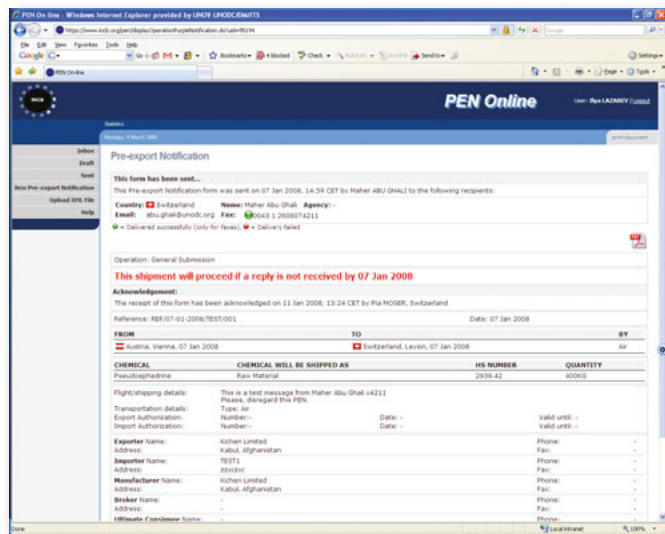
PEN On-line - Windows Internet Explorer provided by UNOV UNODC/DM/ITS

https://www.incb.org/pen/display/OperationPurpleNotification.do?uid=95194

File Edit View Favorites Tools Help

Google G- Go Bookmarks 4 blocked Check AutoLink AutoFill Send to Settings

PEN On-line

Page Tools

PEN Online

User: Ilya LAZAREV Logout

Statistics

Monday, 9 March 2009

print document

Inbox
Draft
Sent
New Pre-export Notification
Upload XML File
Help

Pre-export Notification

This form has been sent...

This Pre-export Notification form was sent on 07 Jan 2008, 14:59 CET by Maher ABU GHALI to the following recipients:

Country: Switzerland Name: Maher Abu Ghali Agency: -
Email: abu.ghali@unodc.org Fax: 0043 1 2608074211

= Delivered successfully (only for faxes), = Delivery failed

Operation: General Submission

This shipment will proceed if a reply is not received by 07 Jan 2008

Acknowledgement:

The receipt of this form has been acknowledged on 11 Jan 2008, 13:24 CET by Pia MOSER, Switzerland

Reference: REF/07-01-2008/TEST/001 Date: 07 Jan 2008

| FROM | TO | BY |
|---|---|---|
| Austria, Vienna, 07 Jan 2008 | Switzerland, Leysin, 07 Jan 2008 | Air |

| CHEMICAL | CHEMICAL WILL BE SHIPPED AS | HS NUMBER | QUANTITY |
|---|---|---|---|
| Pseudoephedrine | Raw Material | 2939.42 | 400KG |

Flight/shipping details: This is a test message from Maher Abu Ghali x4211 Please, disregard this PEN.
Transportation details: Type: Air
Export Authorization: Number:- Date: - Valid until: -
Import Authorization: Number:- Date: - Valid until: -

Exporter Name: Kichen Limited Phone: -
Address: Kabul, Afghanistan Fax: -
Importer Name: TEST1 Phone: -
Address: zzxczxc Fax: -
Manufacturer Name: Kichen Limited Phone: -
Address: Kabul, Afghanistan Fax: -
Broker Name: - Phone: -
Address: - Fax: -
Ultimate Consignee Name: - Phone: -

Done Local intranet 100%